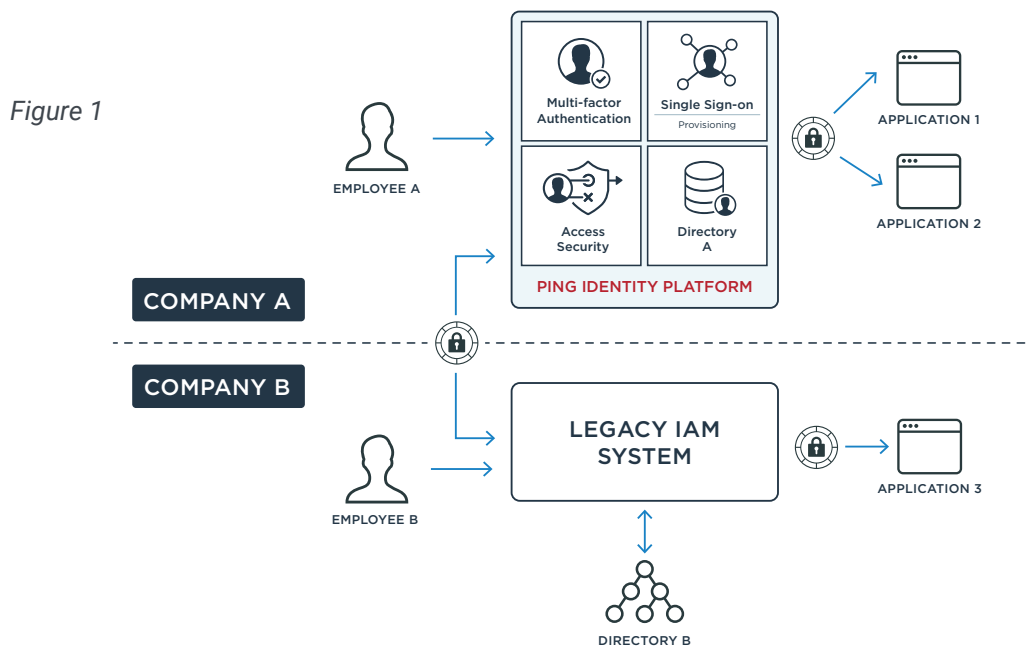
Figure 1

EMPLOYEE A

Multi-factor Authentication

Single Sign-on

Provisioning

Access Security

Directory A

PING IDENTITY PLATFORM

APPLICATION 1

APPLICATION 2

COMPANY A

COMPANY B

LEGACY IAM SYSTEM

EMPLOYEE B

APPLICATION 3

DIRECTORY B